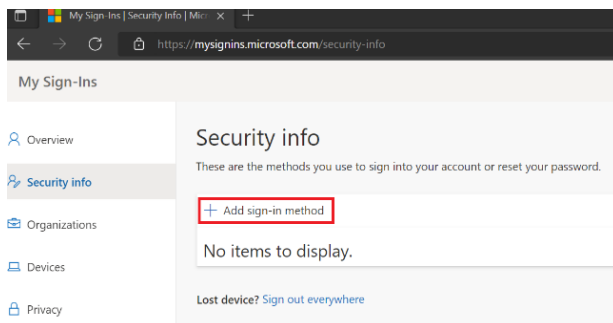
My Sign-Ins | Security Info | Micr

https://mysignins.microsoft.com/security-info

My Sign-Ins

Overview

Security info

Organizations

Devices

Privacy

Security info

These are the methods you use to sign into your account or reset your password.

+ Add sign-in method

No items to display.

Lost device? Sign out everywhere